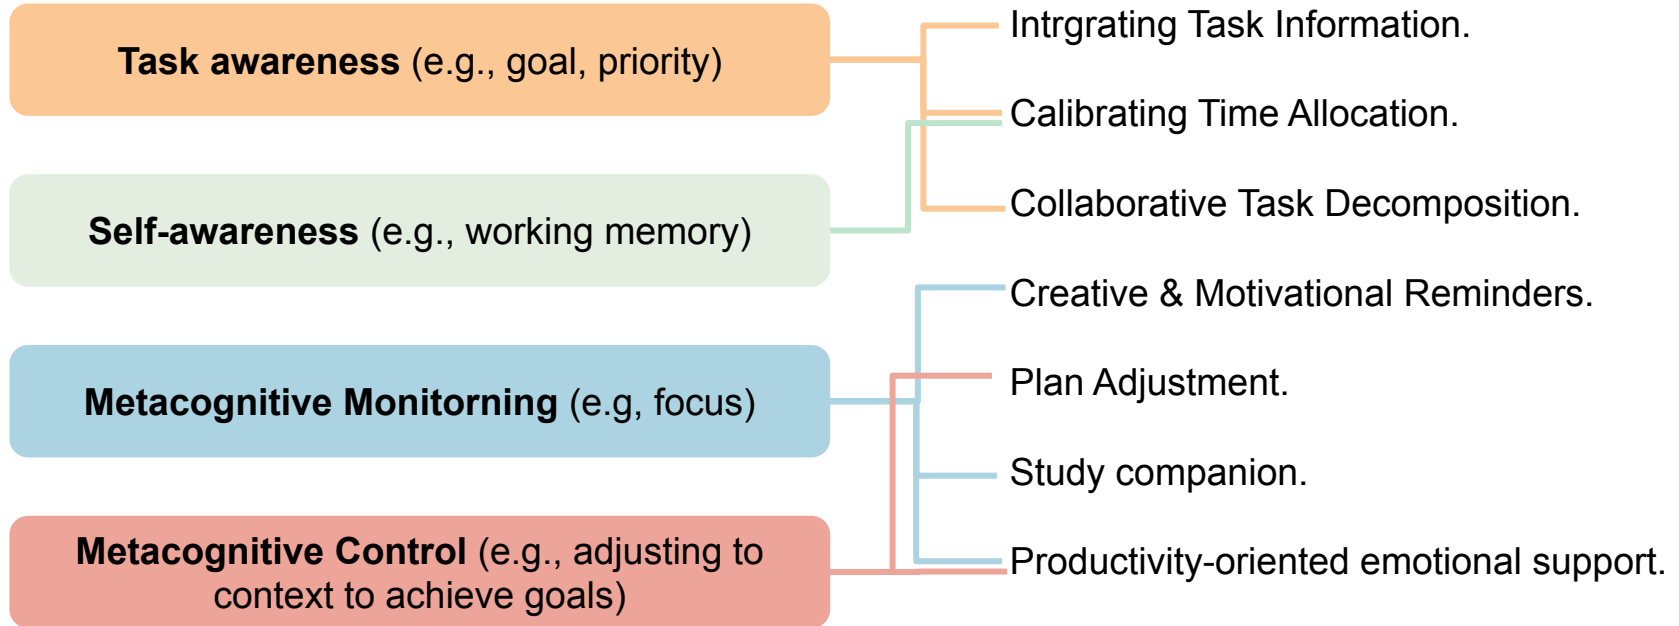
**Task awareness** (e.g., goal, priority)

**Self-awareness** (e.g., working memory)

**Metacognitive Monitorning** (e.g, focus)

**Metacognitive Control** (e.g., adjusting to context to achieve goals)

Intrgrating Task Information.

Calibrating Time Allocation.

Collaborative Task Decomposition.

Creative & Motivational Reminders.

Plan Adjustment.

Study companion.

Productivity-oriented emotional support.